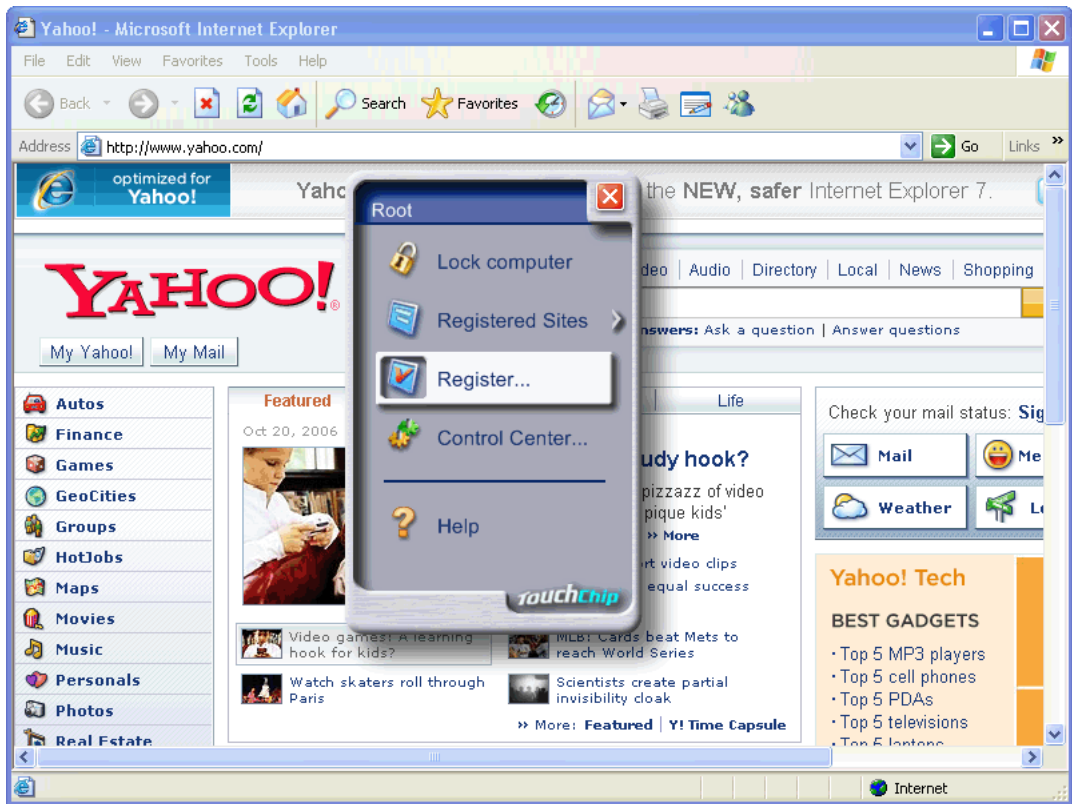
Yahoo! - Microsoft Internet Explorer

File Edit View Favorites Tools Help

Back Search Favorites

Address http://www.yahoo.com/ Go Links

optimized for Yahoo!

Yaho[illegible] the NEW, safer Internet Explorer 7.

Root

Lock computer

Registered Sites

Register...

Control Center...

Help

TouchChip

YAHOO!

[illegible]deo | Audio | Directory | Local | News | Shopping

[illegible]nswers: Ask a question | Answer questions

My Yahoo! My Mail

Autos
Finance
Games
GeoCities
Groups
HotJobs
Maps
Movies
Music
Personals
Photos
Real Estate

Featured

Life

Oct 20, 2006

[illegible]udy hook?

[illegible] pizzazz of video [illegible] pique kids'

» More

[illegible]rt video clips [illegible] equal success

Video games: A learning hook for kids?

MLB: Cards beat Mets to reach World Series

Watch skaters roll through Paris

Scientists create partial invisibility cloak

» More: Featured | Y! Time Capsule

Check your mail status: Sig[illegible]

Mail

Me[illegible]

Weather

L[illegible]

Yahoo! Tech

BEST GADGETS

· Top 5 MP3 players
· Top 5 cell phones
· Top 5 PDAs
· Top 5 televisions
· Top 5 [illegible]

Internet